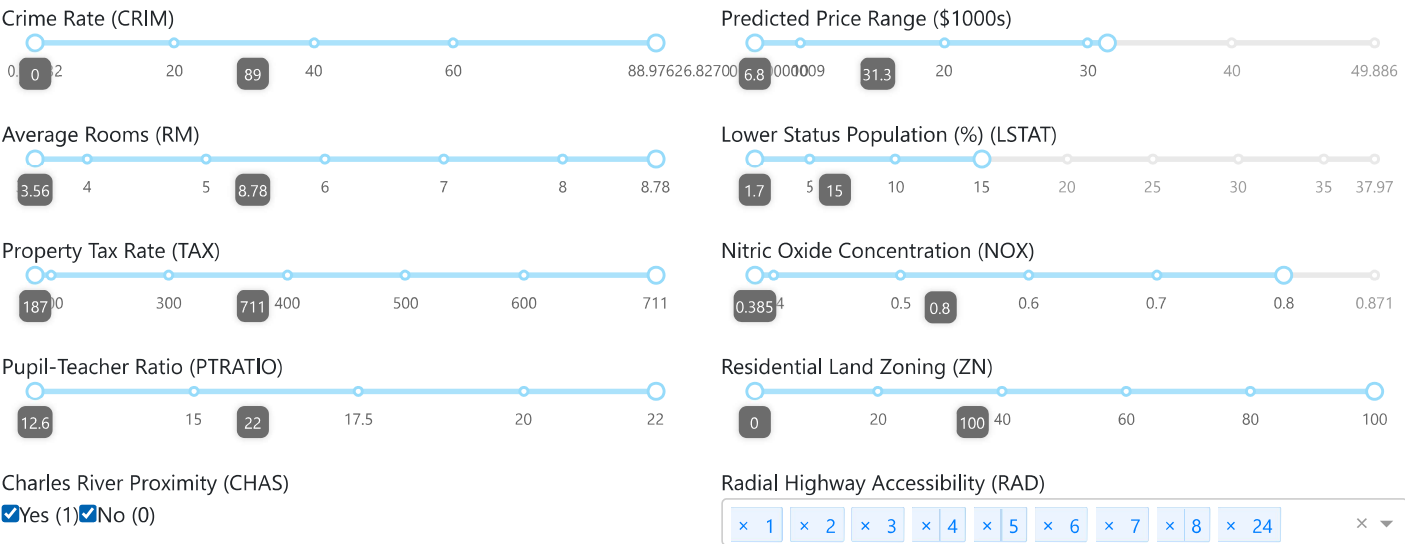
Crime Rate (CRIM)

0 0.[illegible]2 20 89 40 60 88.97626.82700

Average Rooms (RM)

3.56 4 5 8.78 6 7 8 8.78

Property Tax Rate (TAX)

187 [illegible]0 300 711 400 500 600 711

Pupil-Teacher Ratio (PTRATIO)

12.6 15 22 17.5 20 22

Charles River Proximity (CHAS)

Yes (1) No (0)

Predicted Price Range ($1000s)

6.8 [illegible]0009 31.3 20 30 40 49.886

Lower Status Population (%) (LSTAT)

1.7 5 15 10 15 20 25 30 35 37.97

Nitric Oxide Concentration (NOX)

0.385 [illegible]4 0.5 0.8 0.6 0.7 0.8 0.871

Residential Land Zoning (ZN)

0 20 100 40 60 80 100

Radial Highway Accessibility (RAD)

× 1 × 2 × 3 × 4 × 5 × 6 × 7 × 8 × 24 ×